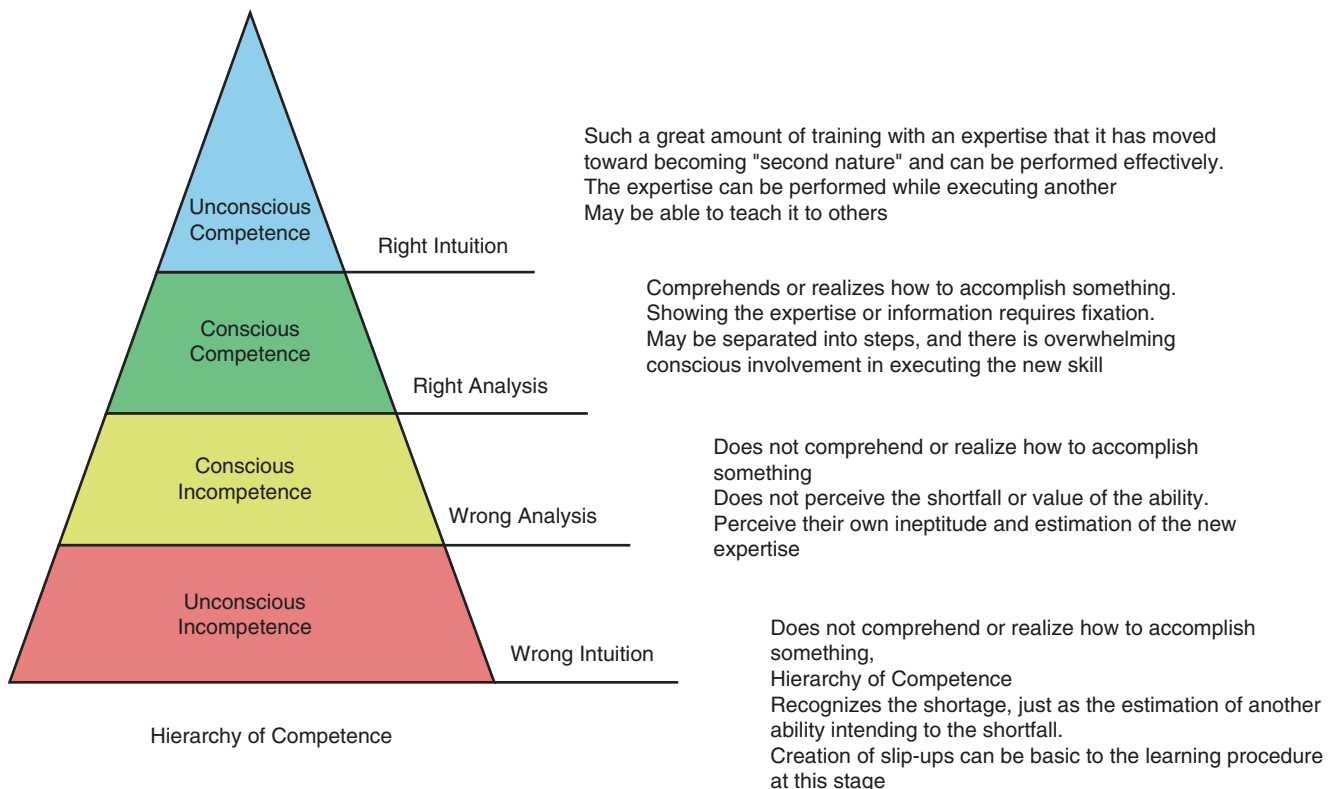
Unconscious Competence

Right Intuition

Such a great amount of training with an expertise that it has moved toward becoming "second nature" and can be performed effectively.
The expertise can be performed while executing another
May be able to teach it to others

Conscious Competence

Right Analysis

Comprehends or realizes how to accomplish something.
Showing the expertise or information requires fixation.
May be separated into steps, and there is overwhelming conscious involvement in executing the new skill

Conscious Incompetence

Wrong Analysis

Does not comprehend or realize how to accomplish something
Does not perceive the shortfall or value of the ability.
Perceive their own ineptitude and estimation of the new expertise

Unconscious Incompetence

Wrong Intuition

Does not comprehend or realize how to accomplish something,
Hierarchy of Competence
Recognizes the shortage, just as the estimation of another ability intending to the shortfall.
Creation of slip-ups can be basic to the learning procedure at this stage

Hierarchy of Competence